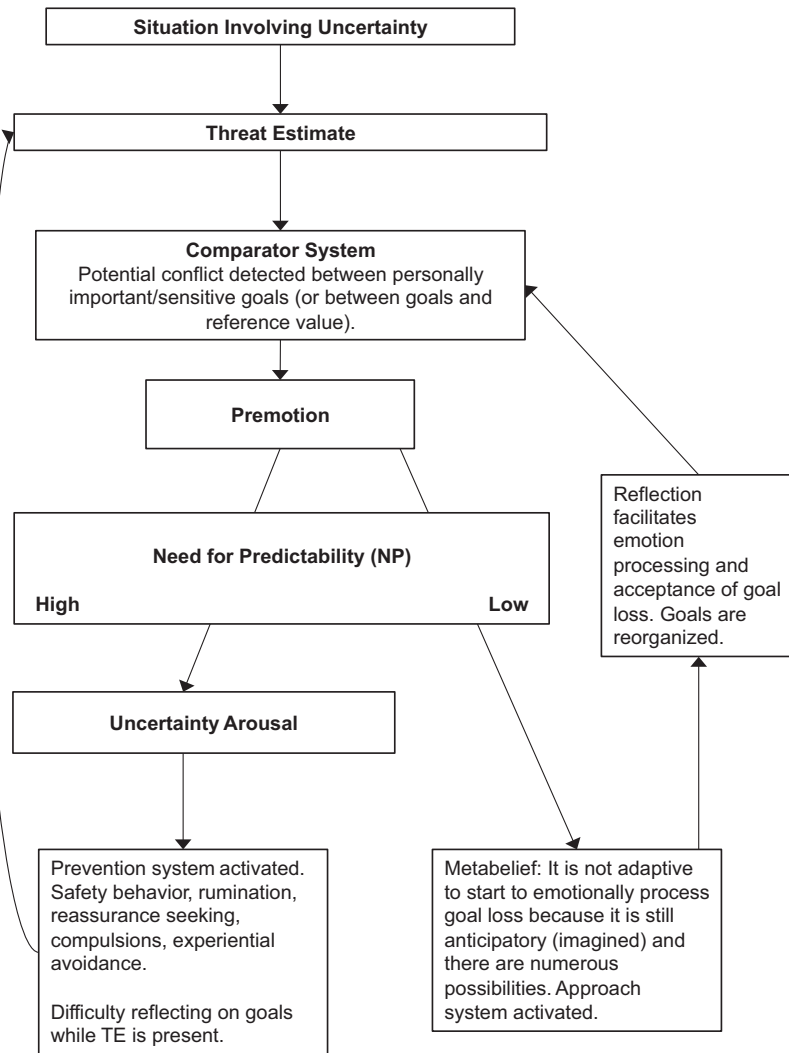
Situation Involving Uncertainty

Threat Estimate

Comparator System
Potential conflict detected between personally important/sensitive goals (or between goals and reference value).

Premotion

Need for Predictability (NP)
High
Low

Reflection facilitates emotion processing and acceptance of goal loss. Goals are reorganized.

Uncertainty Arousal

Prevention system activated. Safety behavior, rumination, reassurance seeking, compulsions, experiential avoidance.

Difficulty reflecting on goals while TE is present.

Metabelief: It is not adaptive to start to emotionally process goal loss because it is still anticipatory (imagined) and there are numerous possibilities. Approach system activated.